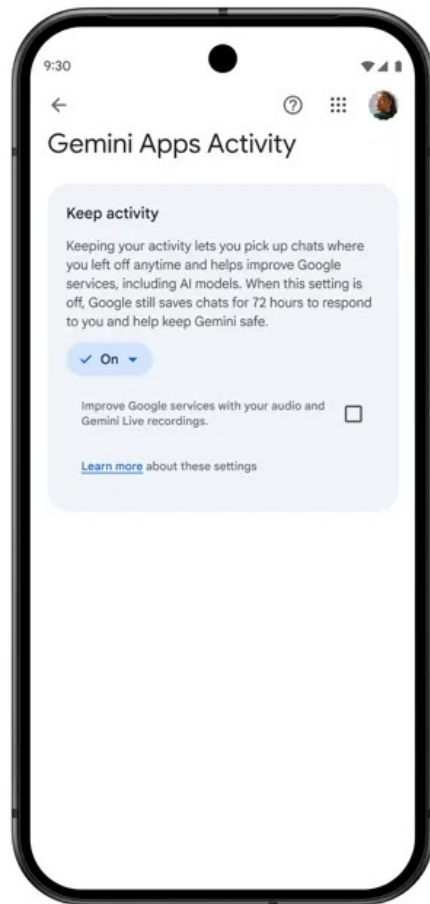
9:30

Gemini Apps Activity

Keep activity

Keeping your activity lets you pick up chats where you left off anytime and helps improve Google services, including AI models. When this setting is off, Google still saves chats for 72 hours to respond to you and help keep Gemini safe.

✓ On

Improve Google services with your audio and Gemini Live recordings.

Learn more about these settings